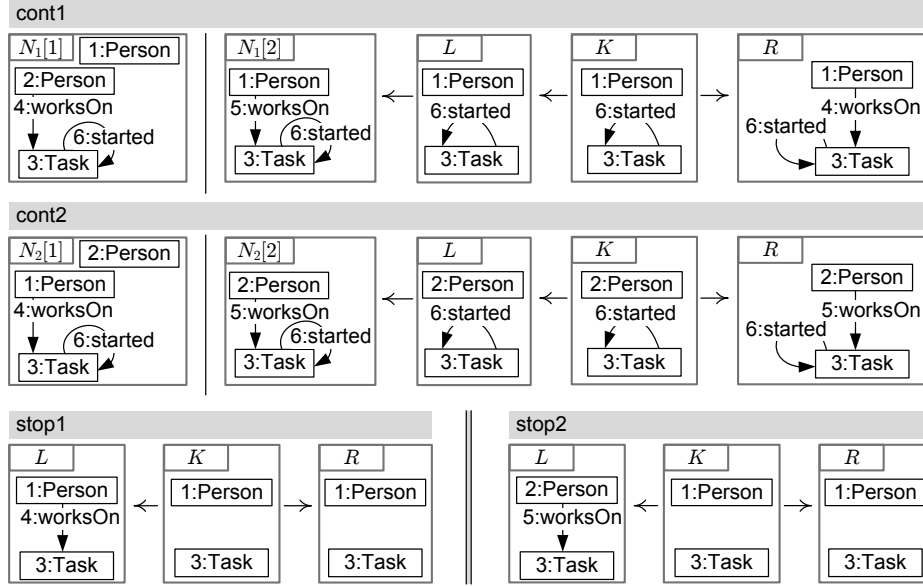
cont1

$N_1[1]$ 1:Person
2:Person
4:worksOn
6:started
3:Task

$N_1[2]$
1:Person
5:worksOn
6:started
3:Task

$L$
1:Person
6:started
3:Task

$K$
1:Person
6:started
3:Task

$R$
1:Person
4:worksOn
6:started
3:Task

cont2

$N_2[1]$ 2:Person
1:Person
4:worksOn
6:started
3:Task

$N_2[2]$
2:Person
5:worksOn
6:started
3:Task

$L$
2:Person
6:started
3:Task

$K$
2:Person
6:started
3:Task

$R$
2:Person
5:worksOn
6:started
3:Task

stop1

$L$
1:Person
4:worksOn
3:Task

$K$
1:Person
3:Task

$R$
1:Person
3:Task

stop2

$L$
2:Person
5:worksOn
3:Task

$K$
1:Person
3:Task

$R$
1:Person
3:Task